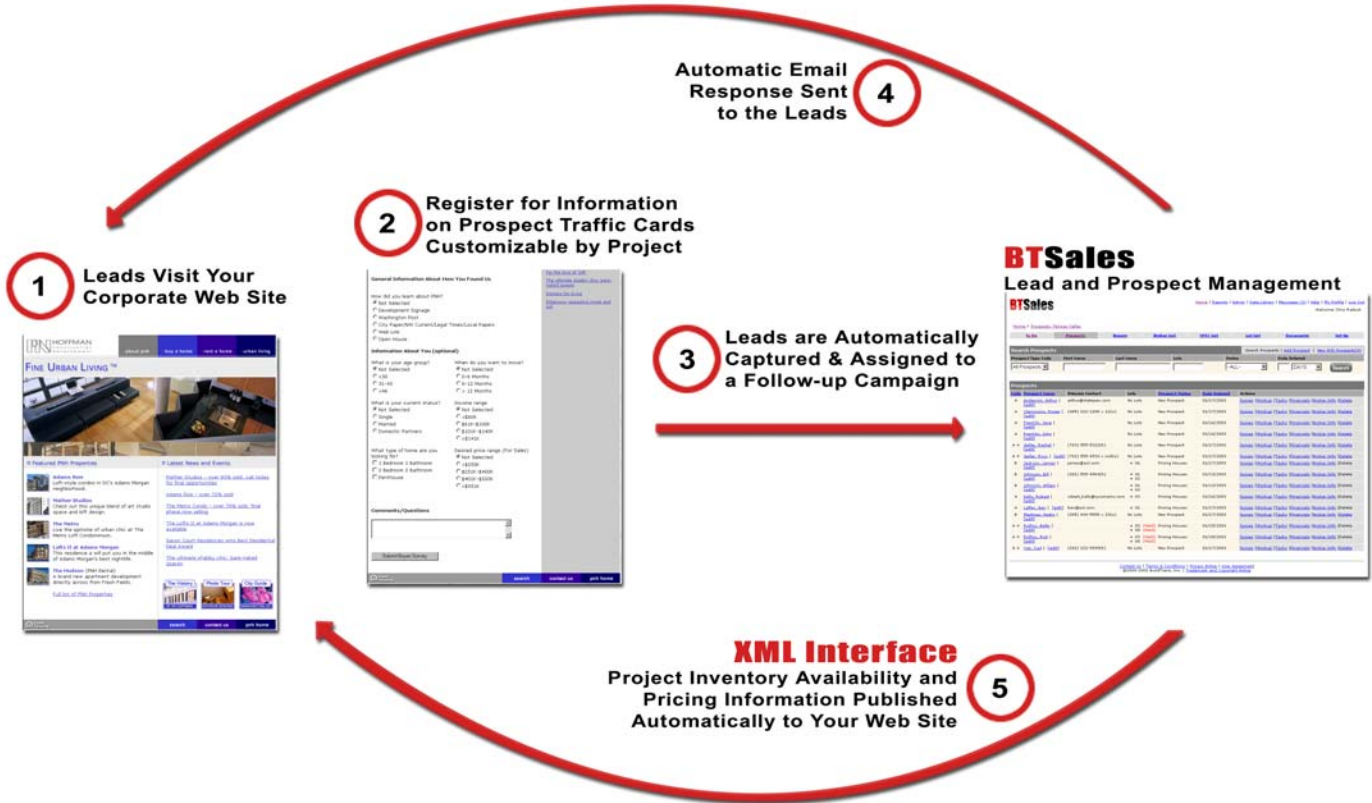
Automatic Email Response Sent to the Leads

4

2

Register for Information on Prospect Traffic Cards Customizable by Project

1

Leads Visit Your Corporate Web Site

BTSales
Lead and Prospect Management

3

Leads are Automatically Captured & Assigned to a Follow-up Campaign

FINE URBAN LIVING

General Information About How You Found Us

How did you learn about PNH?

Information About You (optional)

Comments/Questions

BTSales

Prospects

XML Interface
Project Inventory Availability and Pricing Information Published Automatically to Your Web Site

5